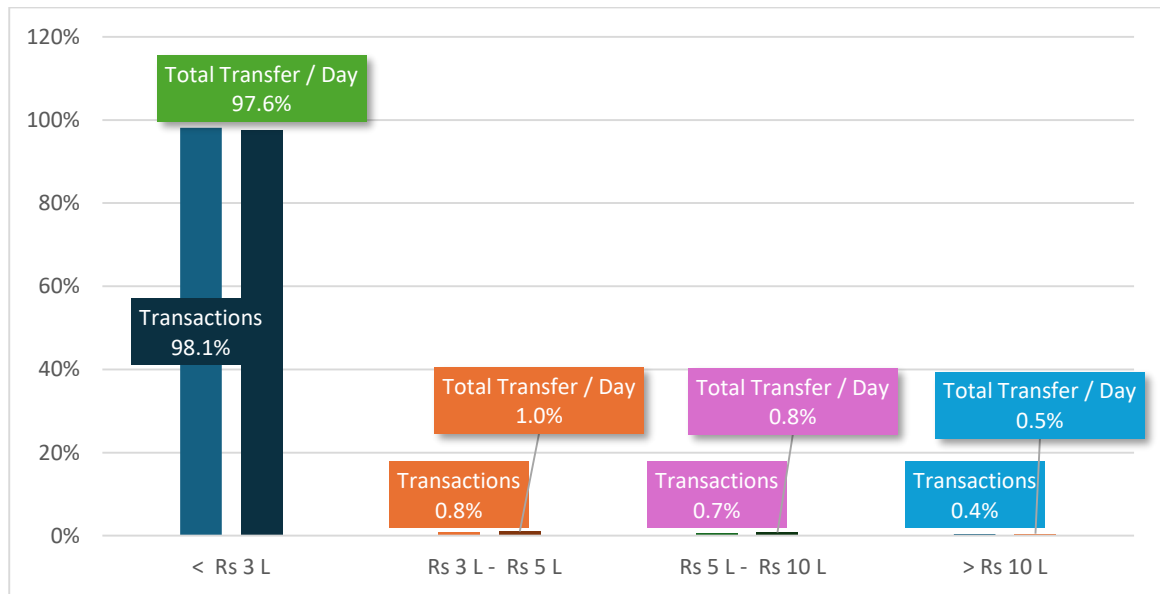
120%
100%
80%
60%
40%
20%
0%

Total Transfer / Day
97.6%

Transactions
98.1%

Total Transfer / Day
1.0%

Transactions
0.8%

Total Transfer / Day
0.8%

Transactions
0.7%

Total Transfer / Day
0.5%

Transactions
0.4%

< Rs 3 L
Rs 3 L - Rs 5 L
Rs 5 L - Rs 10 L
> Rs 10 L